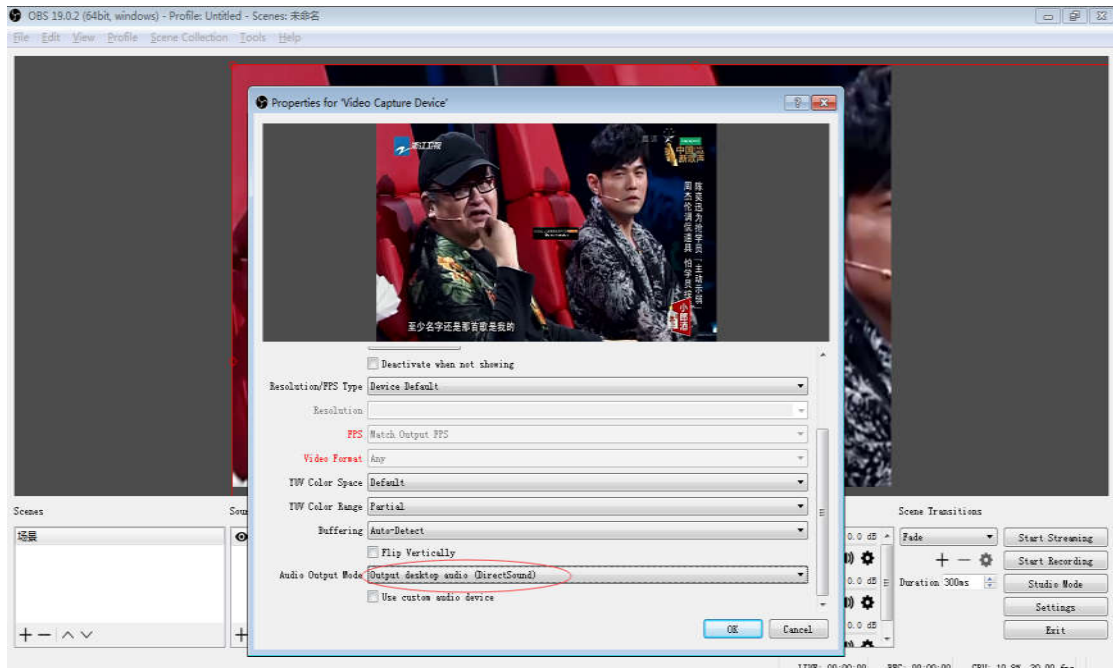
OBS 19.0.2 (64bit, windows) - Profile: Untitled - Scenes: 未命名

File Edit View Profile Scene Collection Tools Help

Properties for 'Video Capture Device'

浙江卫视

中国新歌声

陈奕迅为抢学员「主动示弱」周杰伦调侃道具 怕学员

至少名字还是那首歌是我的

Deactivate when not showing

Resolution/FPS Type Device Default

Resolution

FPS Match Output FPS

Video Format Any

YUV Color Space Default

YUV Color Range Partial

Buffering Auto-Detect

Flip Vertically

Audio Output Mode Output desktop audio (DirectSound)

Use custom audio device

OK Cancel

Scenes

场景

Sou

0.0 dB

0.0 dB

0.0 dB

Scene Transitions

Fade

Duration 300ms

Start Streaming

Start Recording

Studio Mode

Settings

Exit